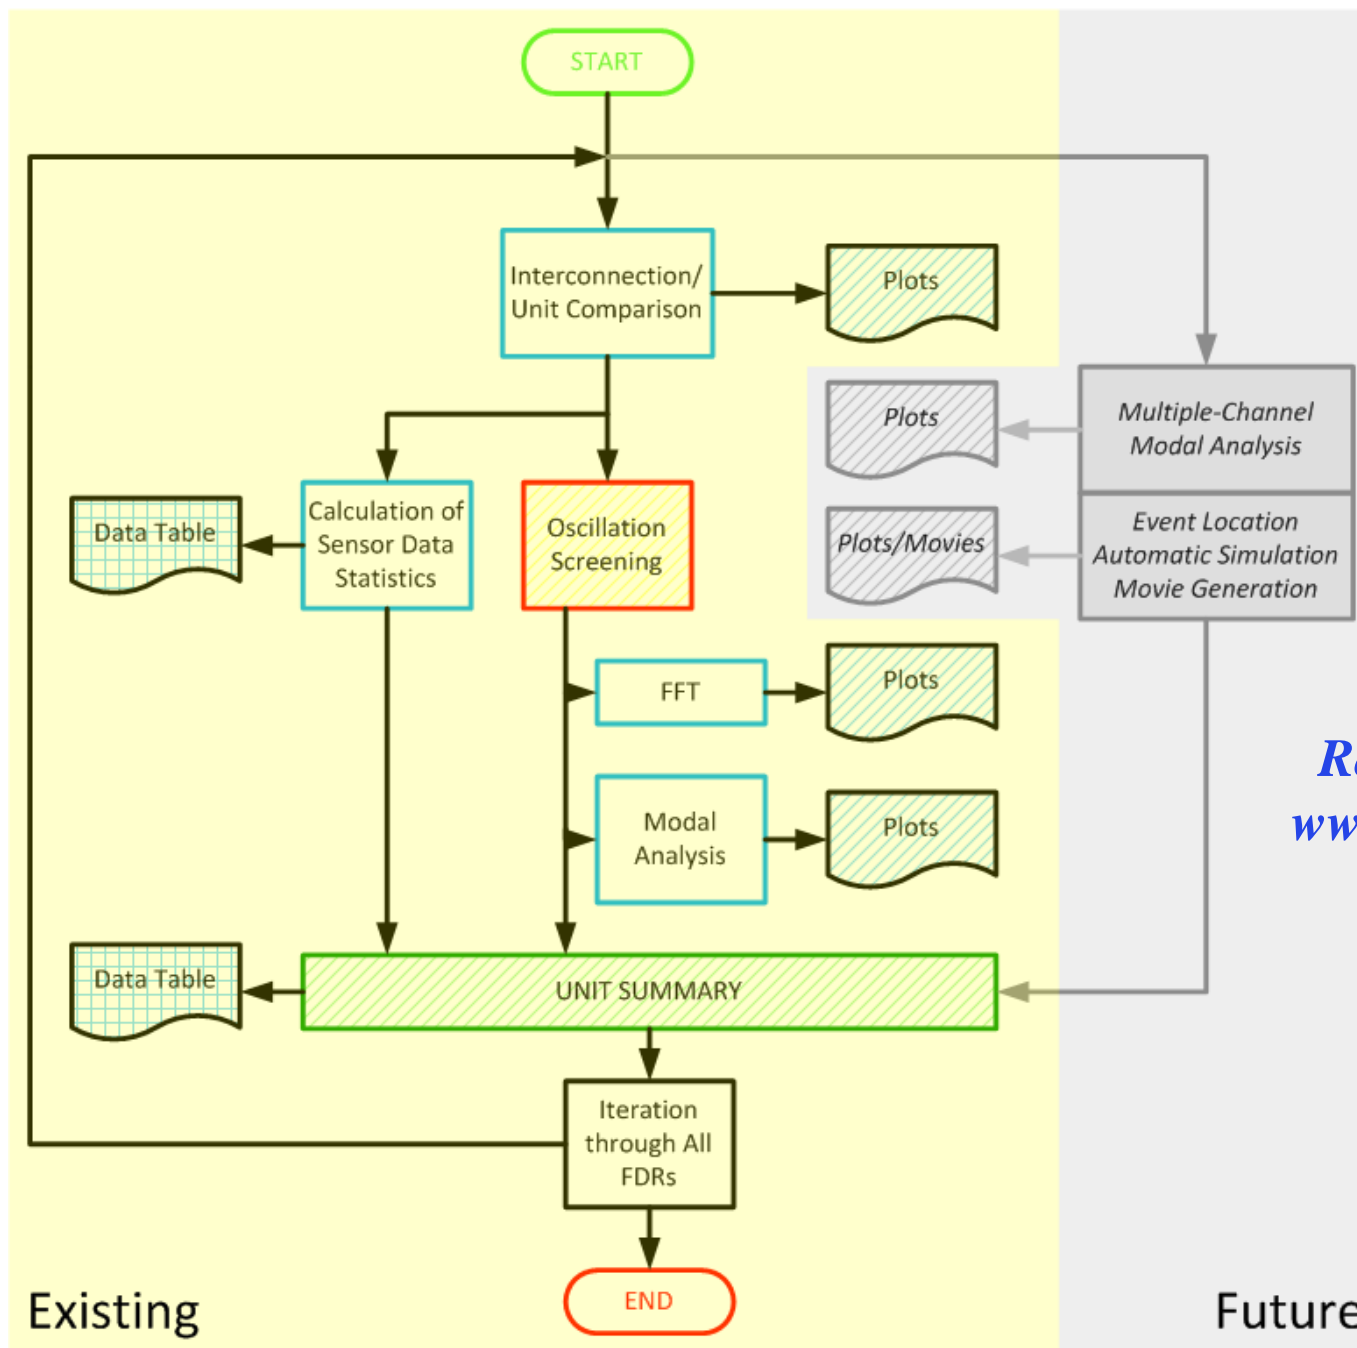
START

Interconnection/ Unit Comparison

Plots

Multiple-Channel Modal Analysis

Plots

Event Location Automatic Simulation Movie Generation

Plots/Movies

Calculation of Sensor Data Statistics

Data Table

Oscillation Screening

FFT

Plots

Modal Analysis

Plots

R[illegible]
ww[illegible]

Data Table

UNIT SUMMARY

Iteration through All FDRs

END

Existing

Future